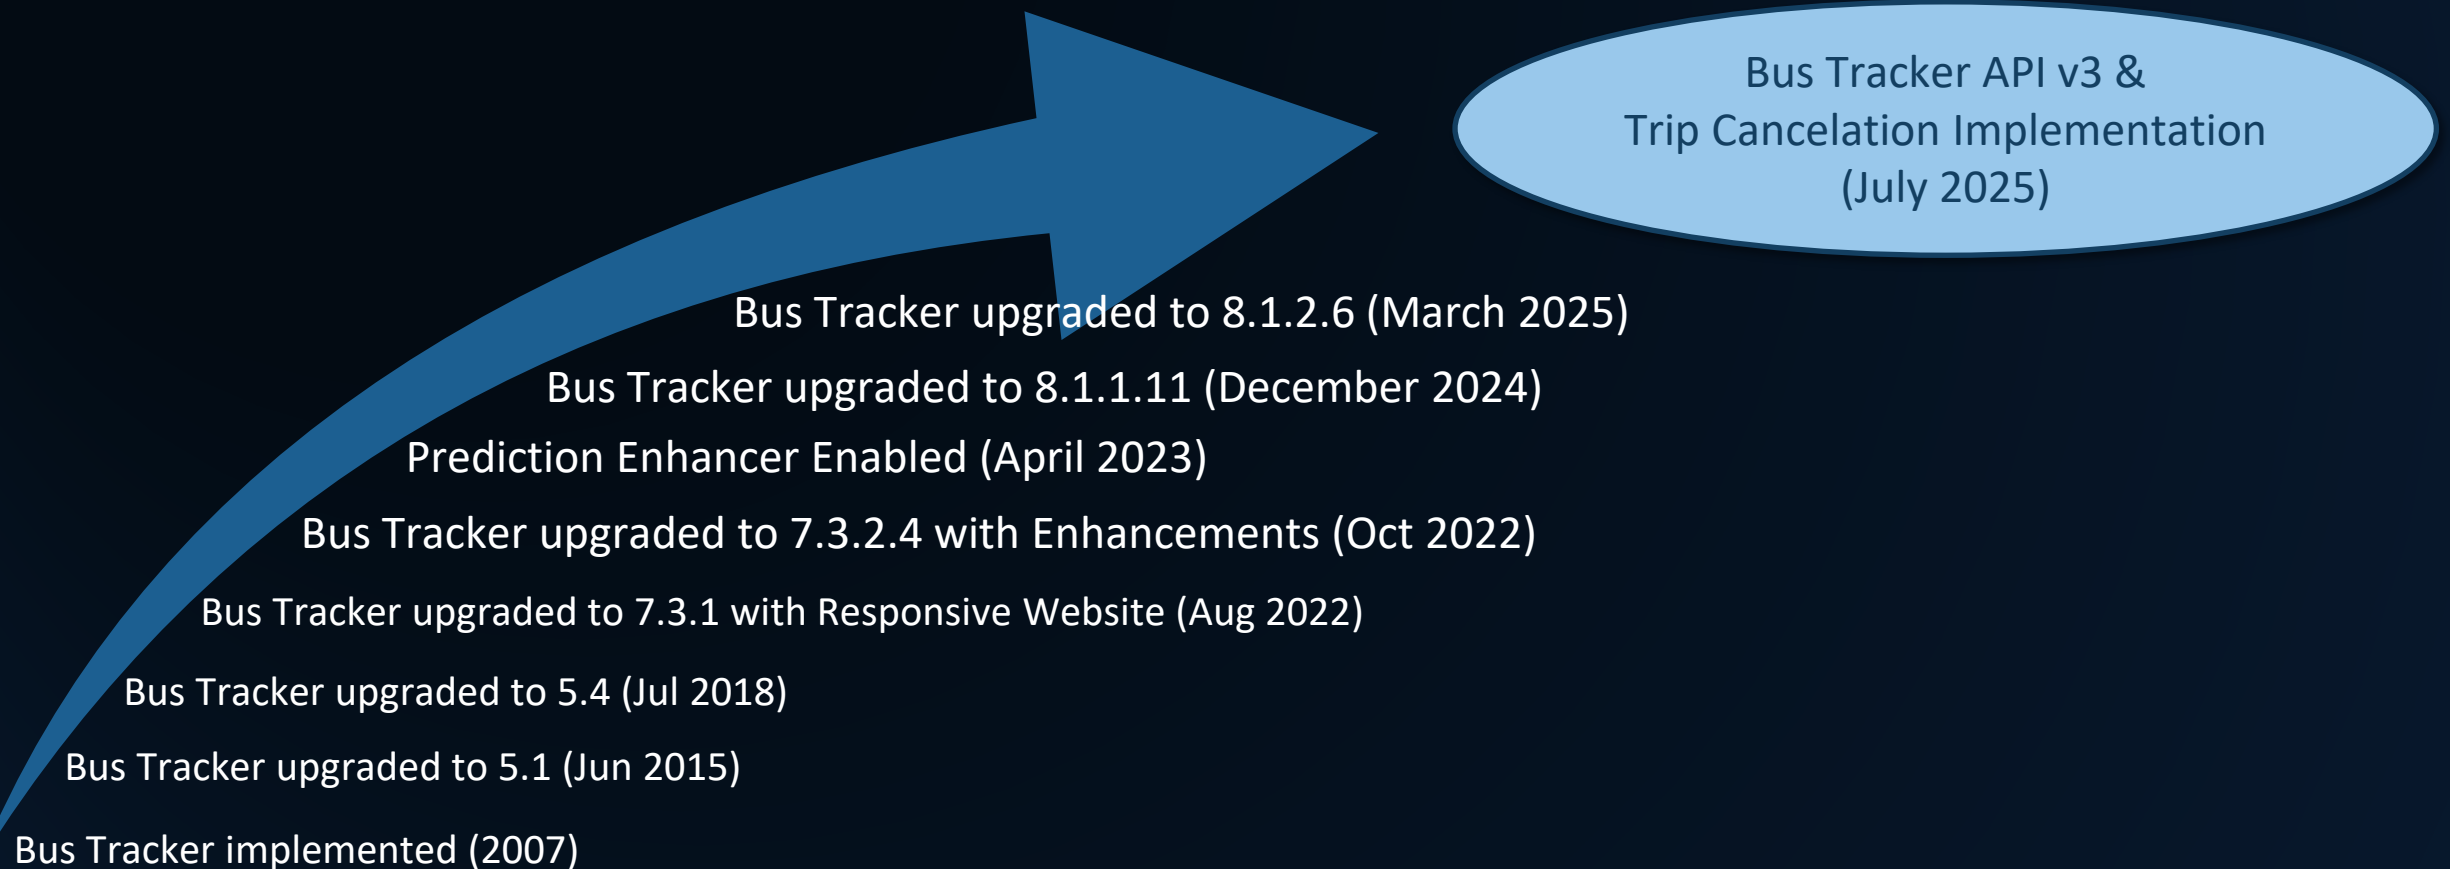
Bus Tracker API v3 &
Trip Cancelation Implementation
(July 2025)

Bus Tracker upgraded to 8.1.2.6 (March 2025)

Bus Tracker upgraded to 8.1.1.11 (December 2024)

Prediction Enhancer Enabled (April 2023)

Bus Tracker upgraded to 7.3.2.4 with Enhancements (Oct 2022)

Bus Tracker upgraded to 7.3.1 with Responsive Website (Aug 2022)

Bus Tracker upgraded to 5.4 (Jul 2018)

Bus Tracker upgraded to 5.1 (Jun 2015)

Bus Tracker implemented (2007)